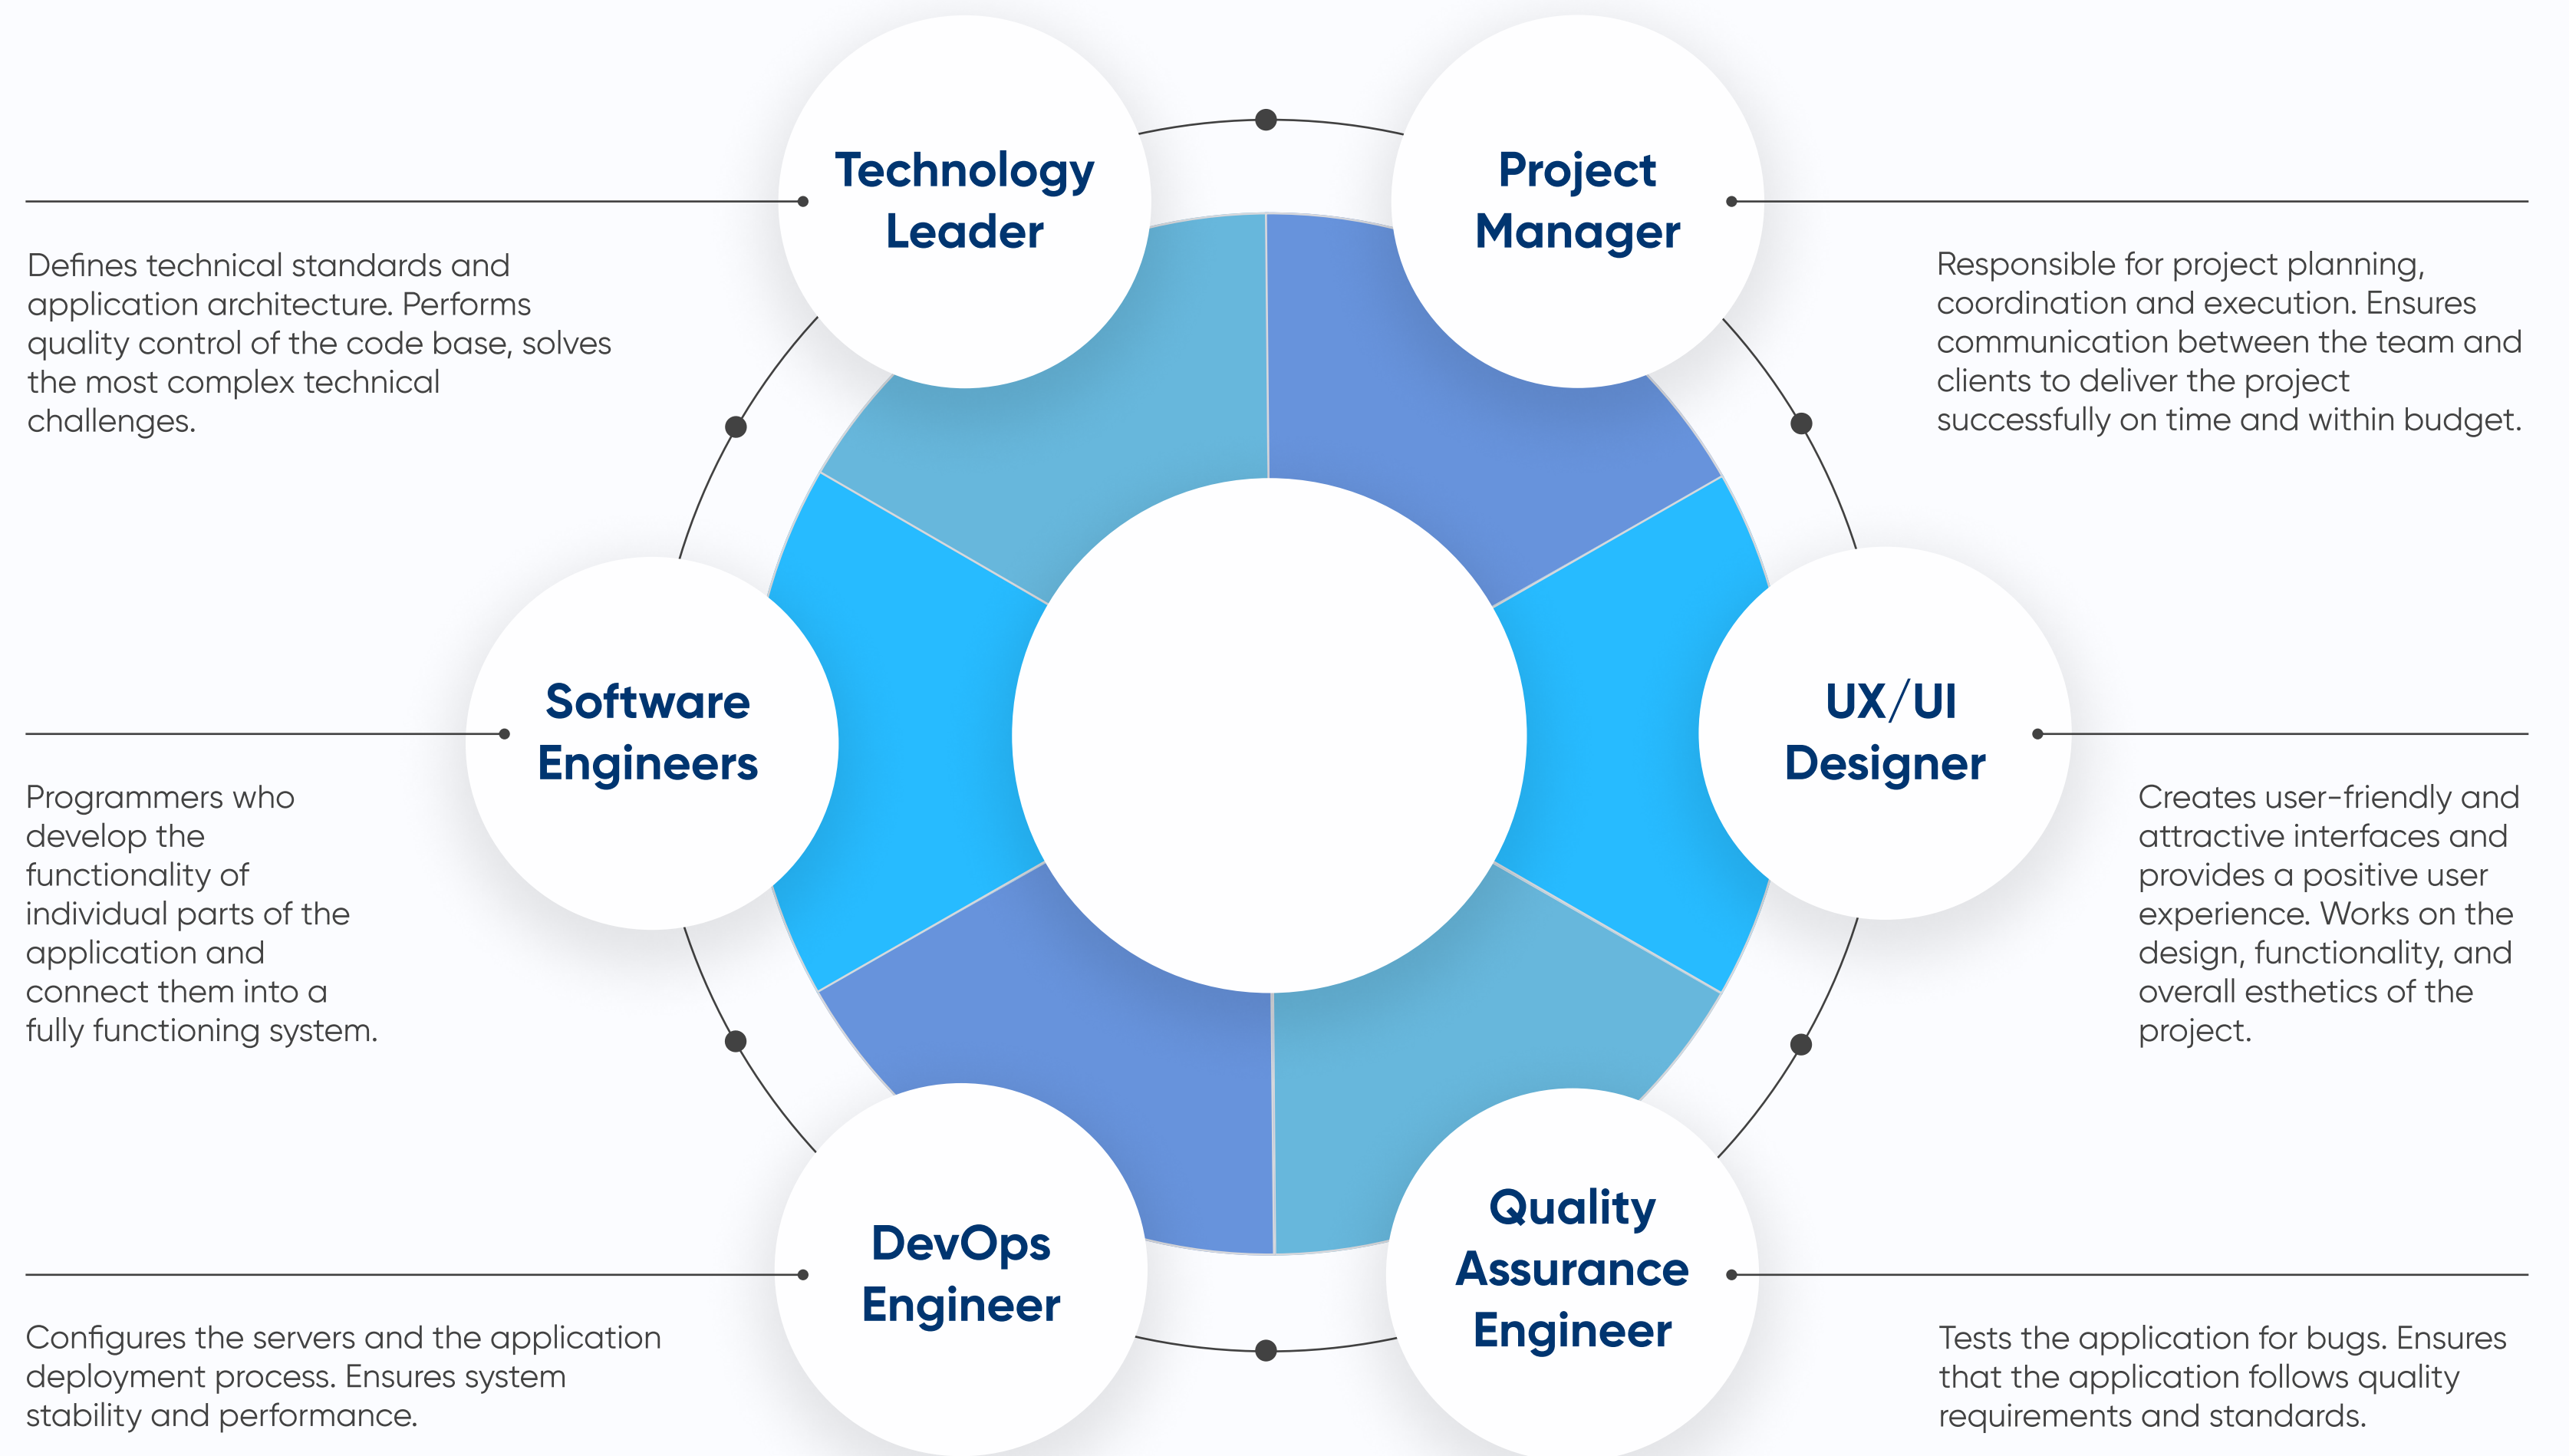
Technology Leader

Defines technical standards and application architecture. Performs quality control of the code base, solves the most complex technical challenges.

Project Manager

Responsible for project planning, coordination and execution. Ensures communication between the team and clients to deliver the project successfully on time and within budget.

Software Engineers

Programmers who develop the functionality of individual parts of the application and connect them into a fully functioning system.

UX/UI Designer

Creates user-friendly and attractive interfaces and provides a positive user experience. Works on the design, functionality, and overall esthetics of the project.

DevOps Engineer

Configures the servers and the application deployment process. Ensures system stability and performance.

Quality Assurance Engineer

Tests the application for bugs. Ensures that the application follows quality requirements and standards.